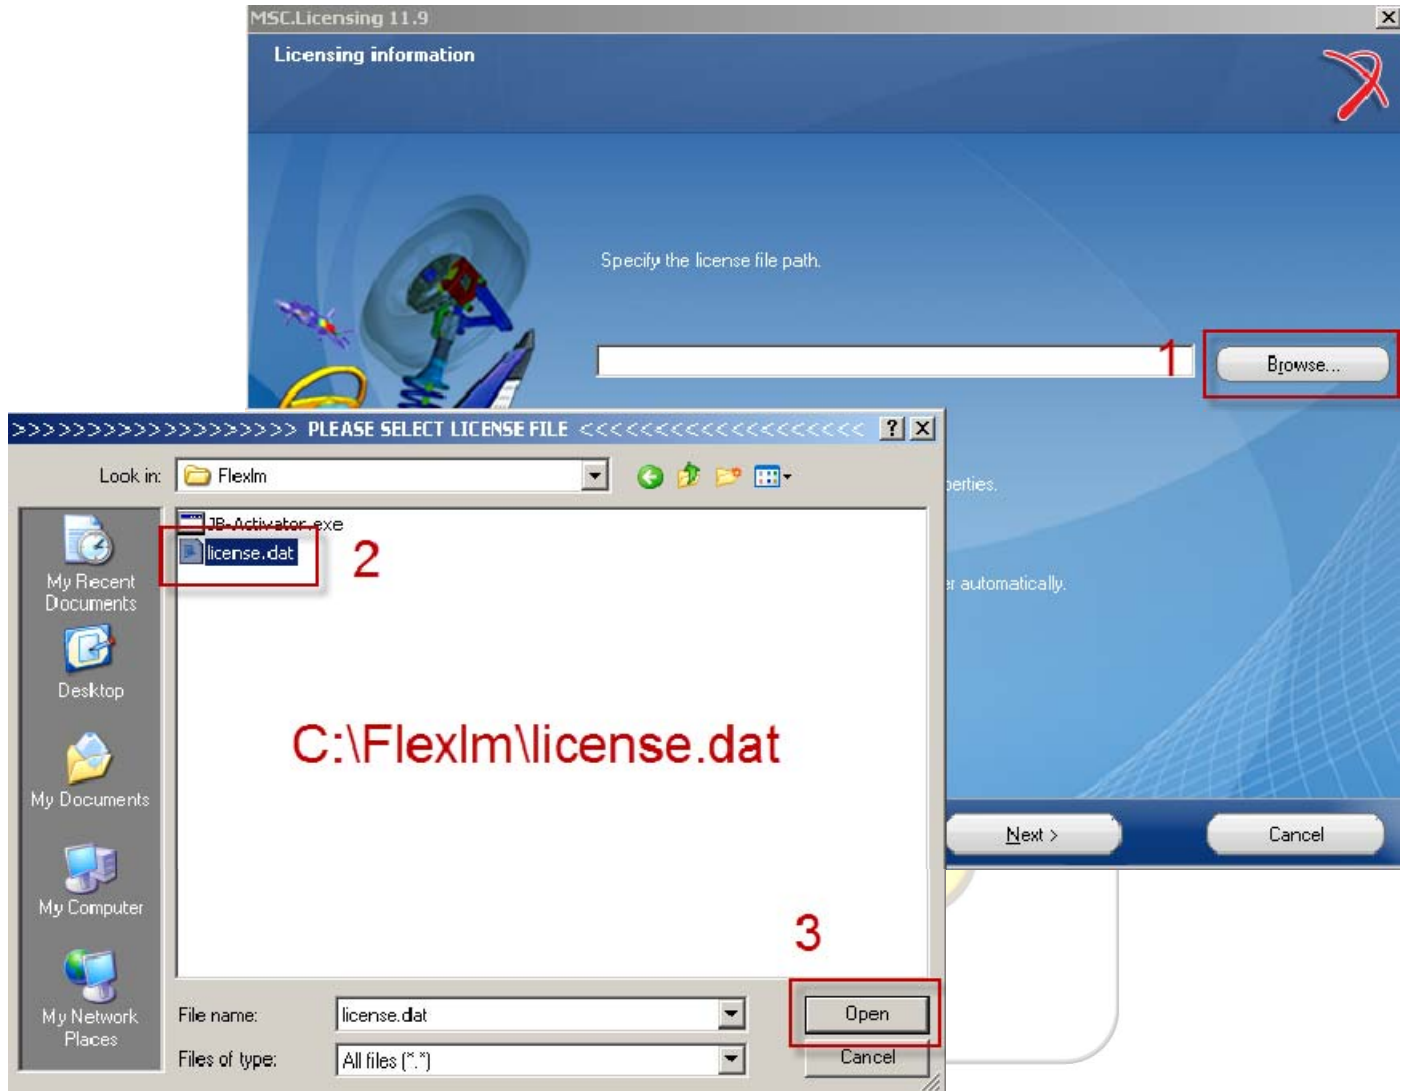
MSC.Licensing 11.9

Licensing information

Specify the license file path.

1

Browse...

>>>>>>>>>>>>>>>>>>> PLEASE SELECT LICENSE FILE <<<<<<<<<<<<<<<<<<<

Look in: Flexlm

JB-Activator.exe
license.dat

2

My Recent Documents
Desktop
My Documents
My Computer
My Network Places

perties.

r automatically.

C:\Flexlm\license.dat

Next >

Cancel

3

File name: license.dat
Files of type: All files (*.*)

Open
Cancel